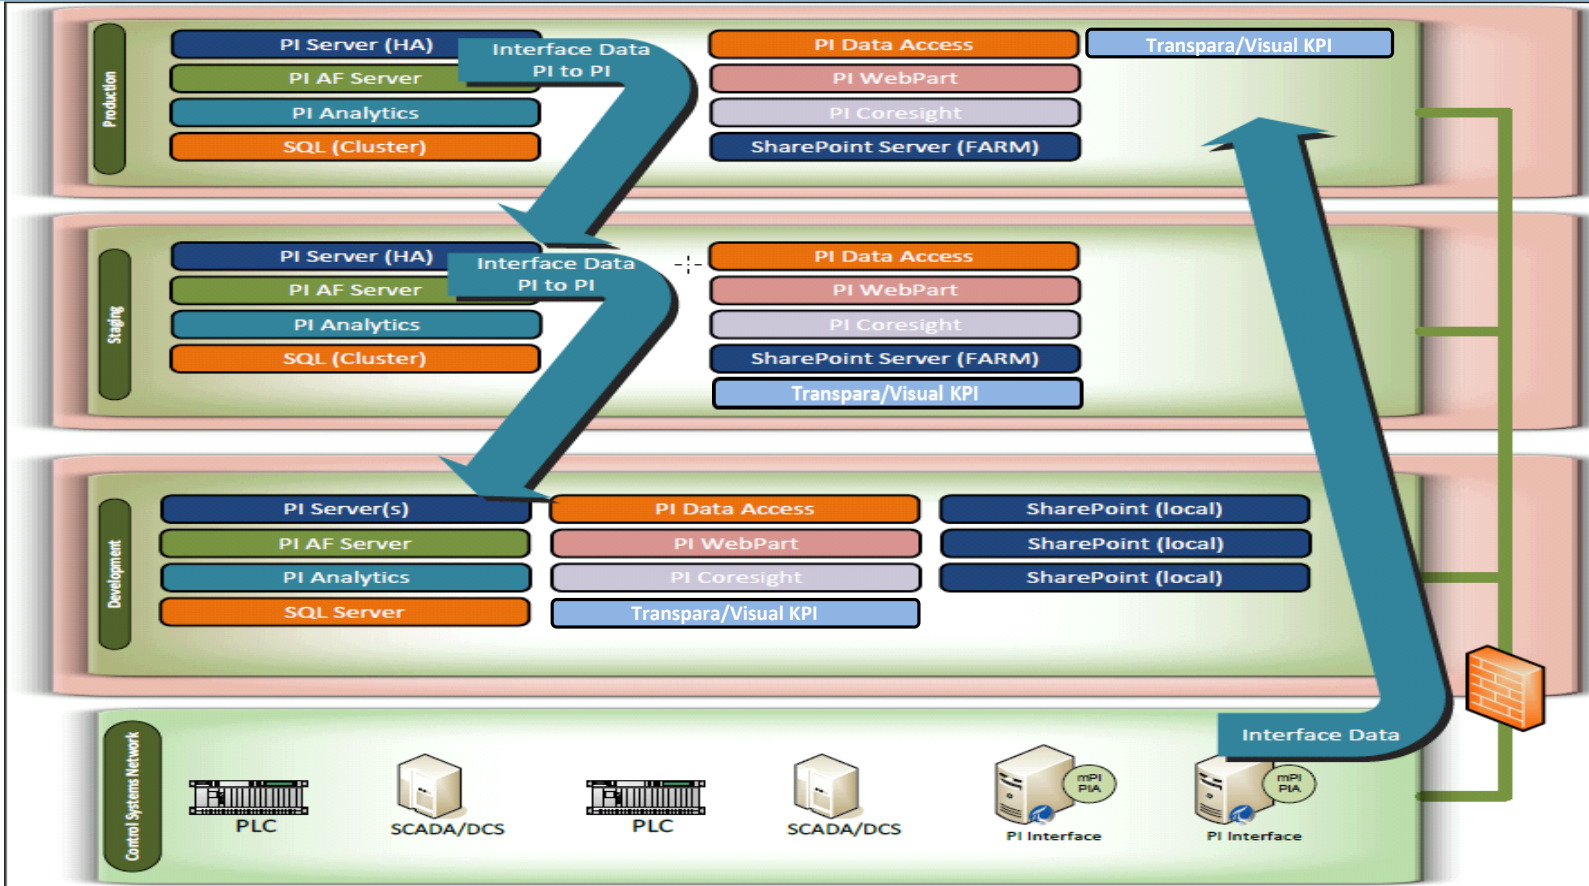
Production

PI Server (HA)
PI AF Server
PI Analytics
SQL (Cluster)

Interface Data
PI to PI

PI Data Access
PI WebPart
PI Coresight
SharePoint Server (FARM)

Transpara/Visual KPI

Staging

PI Server (HA)
PI AF Server
PI Analytics
SQL (Cluster)

Interface Data
PI to PI

PI Data Access
PI WebPart
PI Coresight
SharePoint Server (FARM)
Transpara/Visual KPI

Development

PI Server(s)
PI AF Server
PI Analytics
SQL Server

PI Data Access
PI WebPart
PI Coresight
Transpara/Visual KPI

SharePoint (local)
SharePoint (local)
SharePoint (local)

Control Systems Network

Interface Data

PLC
SCADA/DCS
PLC
SCADA/DCS
mPI
PIA
PI Interface
mPI
PIA
PI Interface